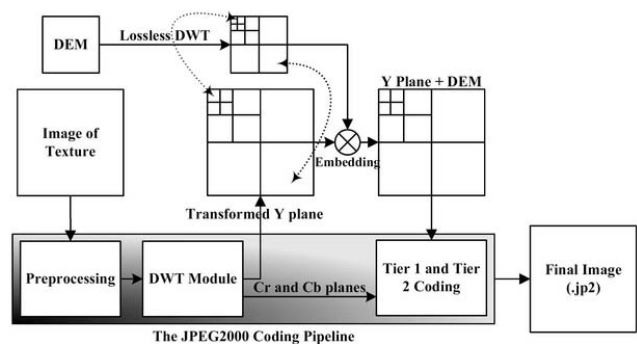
DEM

Lossless DWT

Y Plane + DEM

Image of Texture

Embedding

Transformed Y plane

Preprocessing

DWT Module

Cr and Cb planes

Tier 1 and Tier 2 Coding

Final Image (.jp2)

The JPEG2000 Coding Pipeline